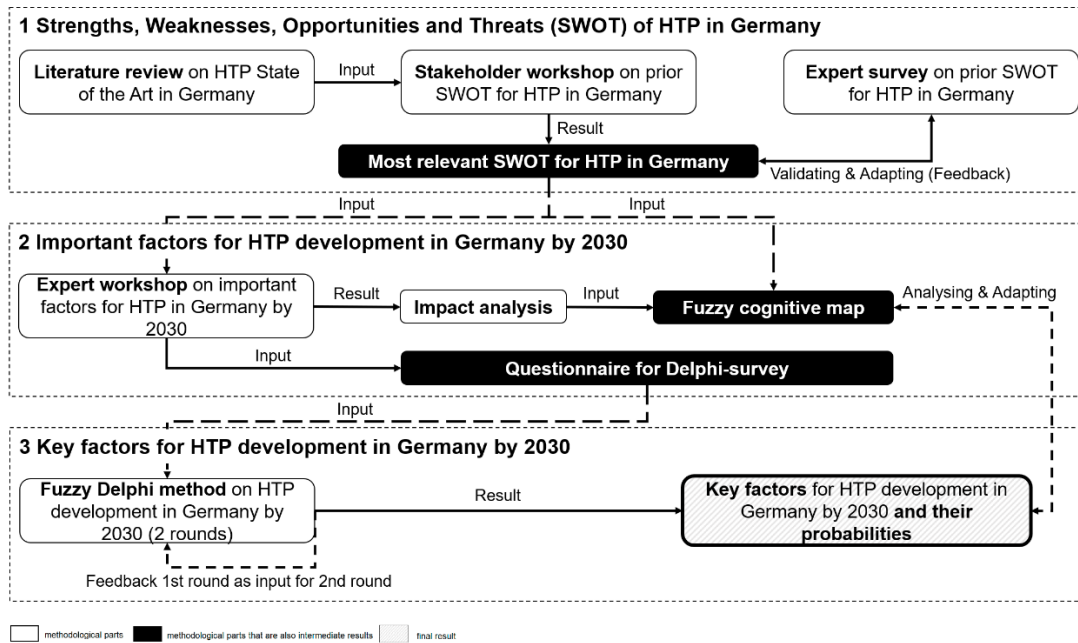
1 Strengths, Weaknesses, Opportunities and Threats (SWOT) of HTP in Germany

Literature review on HTP State of the Art in Germany

Input

Stakeholder workshop on prior SWOT for HTP in Germany

Expert survey on prior SWOT for HTP in Germany

Result

Most relevant SWOT for HTP in Germany

Validating & Adapting (Feedback)

Input

Input

2 Important factors for HTP development in Germany by 2030

Expert workshop on important factors for HTP in Germany by 2030

Result

Impact analysis

Input

Fuzzy cognitive map

Analysing & Adapting

Input

Questionnaire for Delphi-survey

Input

3 Key factors for HTP development in Germany by 2030

Fuzzy Delphi method on HTP development in Germany by 2030 (2 rounds)

Result

Key factors for HTP development in Germany by 2030 and their probabilities

Feedback 1st round as input for 2nd round

methodological parts

methodological parts that are also intermediate results

final result